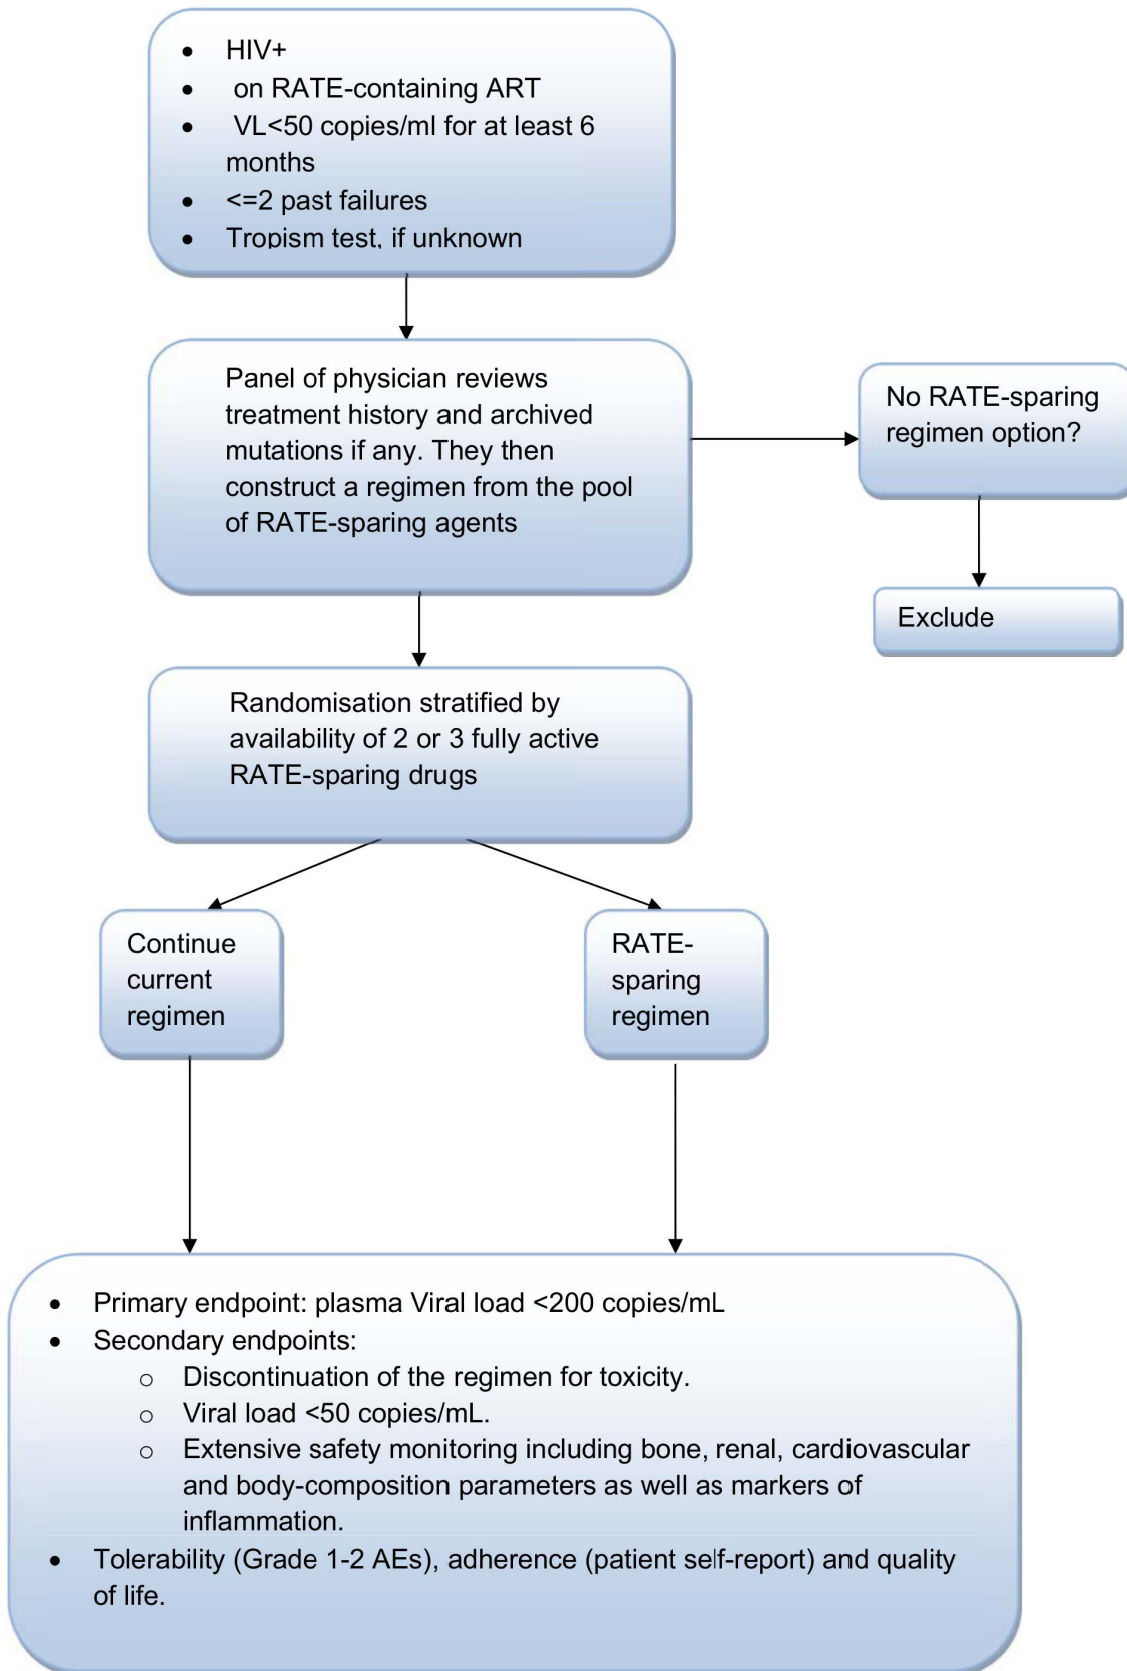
- HIV+
- on RATE-containing ART
- VL<50 copies/ml for at least 6 months
- <=2 past failures
- Tropism test, if unknown

Panel of physician reviews treatment history and archived mutations if any. They then construct a regimen from the pool of RATE-sparing agents

No RATE-sparing regimen option?

Exclude

Randomisation stratified by availability of 2 or 3 fully active RATE-sparing drugs

Continue current regimen

RATE-sparing regimen

- Primary endpoint: plasma Viral load <200 copies/mL
- Secondary endpoints:
  - Discontinuation of the regimen for toxicity.
  - Viral load <50 copies/mL.
  - Extensive safety monitoring including bone, renal, cardiovascular and body-composition parameters as well as markers of inflammation.
- Tolerability (Grade 1-2 AEs), adherence (patient self-report) and quality of life.